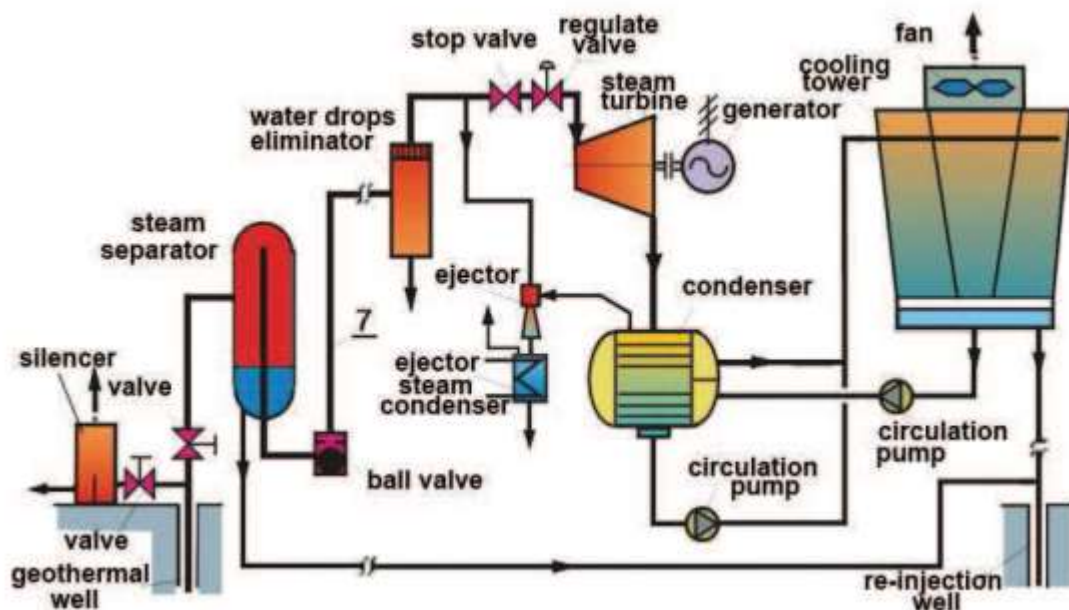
stop valve
regulate valve
fan
cooling tower
steam turbine
generator
water drops eliminator
steam separator
ejector
condenser
7
silencer
valve
ejector steam condenser
circulation pump
ball valve
circulation pump
valve
geothermal well
re-injection well